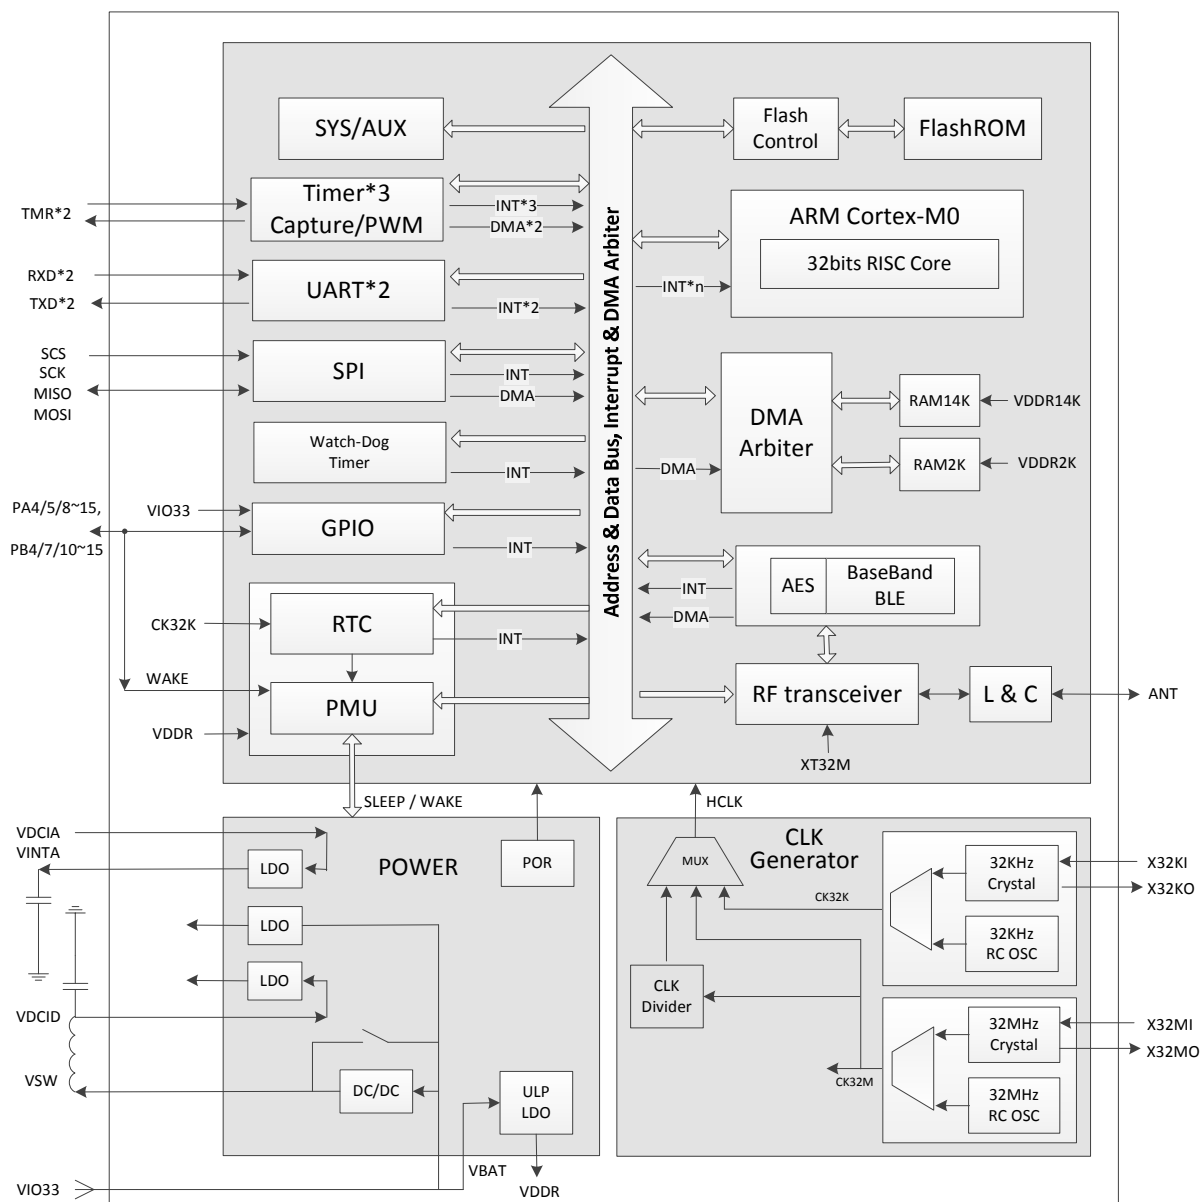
SYS/AUX
Flash Control
FlashROM
TMR*2
Timer*3 Capture/PWM
INT*3
DMA*2
ARM Cortex-M0
32bits RISC Core
RXD*2
TXD*2
UART*2
INT*2
INT*n
SCS
SCK
MISO
MOSI
SPI
INT
DMA
DMA Arbiter
RAM14K
VDDR14K
Watch-Dog Timer
INT
DMA
RAM2K
VDDR2K
Address & Data Bus, Interrupt & DMA Arbiter
PA4/5/8~15,
VIO33
GPIO
PB4/7/10~15
INT
INT
DMA
AES
BaseBand BLE
CK32K
RTC
INT
WAKE
PMU
RF transceiver
L & C
ANT
VDDR
XT32M
SLEEP / WAKE
HCLK
VDCIA
VINTA
LDO
POWER
POR
MUX
CLK Generator
32KHz Crystal
X32KI
X32KO
CK32K
LDO
32KHz RC OSC
LDO
CLK Divider
VDCID
32MHz Crystal
X32MI
X32MO
CK32M
VSW
DC/DC
ULP LDO
32MHz RC OSC
VBAT
VIO33
VDDR